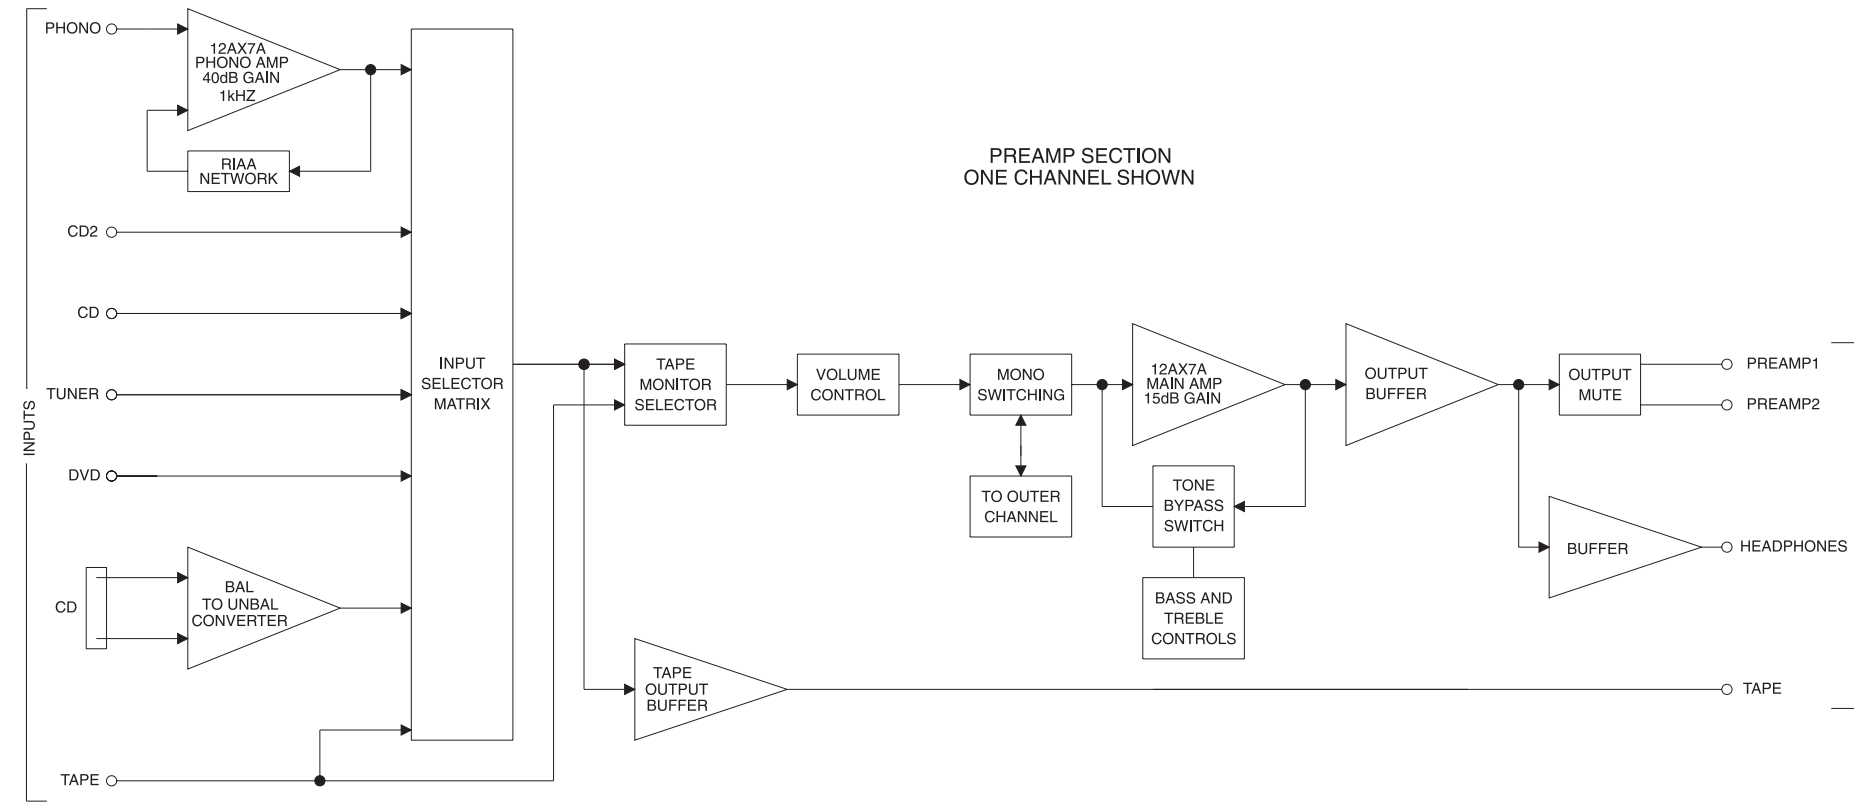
PREAMP SECTION
ONE CHANNEL SHOWN

INPUTS

PHONO

12AX7A
PHONO AMP
40dB GAIN
1kHZ

RIAA
NETWORK

CD2

CD

TUNER

DVD

CD

BAL
TO UNBAL
CONVERTER

TAPE

INPUT
SELECTOR
MATRIX

TAPE
MONITOR
SELECTOR

TAPE
OUTPUT
BUFFER

VOLUME
CONTROL

MONO
SWITCHING

TO OUTER
CHANNEL

12AX7A
MAIN AMP
15dB GAIN

TONE
BYPASS
SWITCH

BASS AND
TREBLE
CONTROLS

OUTPUT
BUFFER

OUTPUT
MUTE

PREAMP1

PREAMP2

BUFFER

HEADPHONES

TAPE